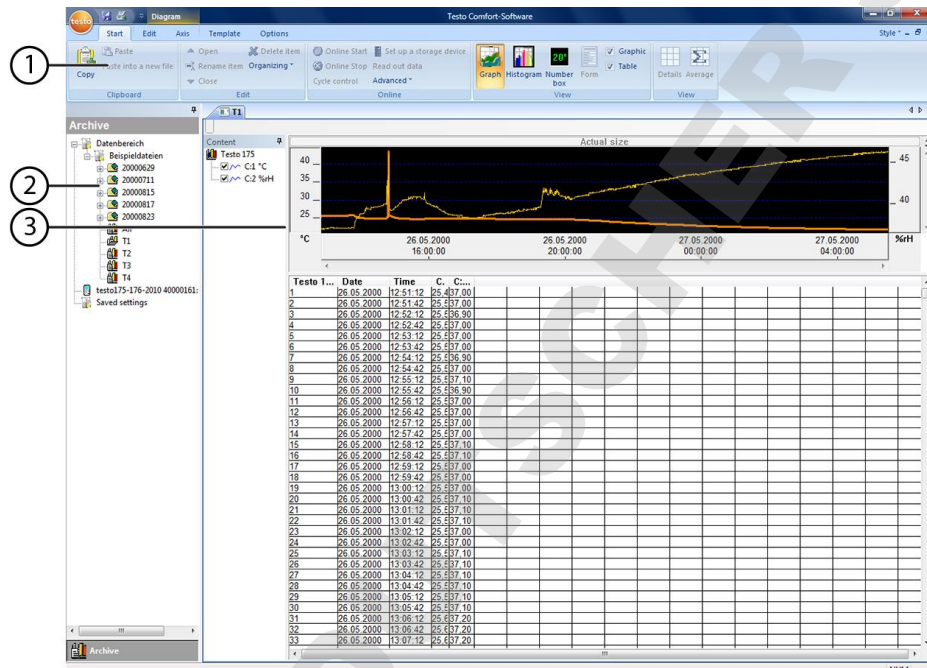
testo Diagram Testo Comfort-Software

Start Edit Axis Template Options Style

Paste Copy Paste into a new file Clipboard

Open Rename item Close Delete item Organizing Edit

Online Start Online Stop Cycle control Set up a storage device Read out data Advanced Online

Graph Histogram 20° Number box Form Graphic Table View

Details Average View

1

2

3

Archive

Datenbereich
Beispieldateien
20000629
20000711
20000815
20000817
20000823
All
T1
T2
T3
T4
testo175-176-2010 40000161:
Saved settings

Archive

T1

Content
Testo 175
C:1 °C
C:2 %rH

Actual size

40
35
30
25
°C

45
40
%rH

26.05.2000 16:00:00
26.05.2000 20:00:00
27.05.2000 00:00:00
27.05.2000 04:00:00

| Testo 1... | Date | Time | C. | C:... |
|---|---|---|---|---|
| 1 | 26.05.2000 | 12:51:12 | 25.4 | 37.00 |
| 2 | 26.05.2000 | 12:51:42 | 25.5 | 37.00 |
| 3 | 26.05.2000 | 12:52:12 | 25.5 | 36.90 |
| 4 | 26.05.2000 | 12:52:42 | 25.5 | 37.00 |
| 5 | 26.05.2000 | 12:53:12 | 25.5 | 37.00 |
| 6 | 26.05.2000 | 12:53:42 | 25.5 | 37.00 |
| 7 | 26.05.2000 | 12:54:12 | 25.5 | 36.90 |
| 8 | 26.05.2000 | 12:54:42 | 25.5 | 37.00 |
| 9 | 26.05.2000 | 12:55:12 | 25.5 | 37.10 |
| 10 | 26.05.2000 | 12:55:42 | 25.5 | 36.90 |
| 11 | 26.05.2000 | 12:56:12 | 25.5 | 37.00 |
| 12 | 26.05.2000 | 12:56:42 | 25.5 | 37.00 |
| 13 | 26.05.2000 | 12:57:12 | 25.5 | 37.00 |
| 14 | 26.05.2000 | 12:57:42 | 25.5 | 37.00 |
| 15 | 26.05.2000 | 12:58:12 | 25.5 | 37.10 |
| 16 | 26.05.2000 | 12:58:42 | 25.5 | 37.10 |
| 17 | 26.05.2000 | 12:59:12 | 25.5 | 37.00 |
| 18 | 26.05.2000 | 12:59:42 | 25.5 | 37.00 |
| 19 | 26.05.2000 | 13:00:12 | 25.5 | 37.00 |
| 20 | 26.05.2000 | 13:00:42 | 25.5 | 37.00 |
| 21 | 26.05.2000 | 13:01:12 | 25.5 | 37.10 |
| 22 | 26.05.2000 | 13:01:42 | 25.5 | 37.10 |
| 23 | 26.05.2000 | 13:02:12 | 25.5 | 37.00 |
| 24 | 26.05.2000 | 13:02:42 | 25.5 | 37.00 |
| 25 | 26.05.2000 | 13:03:12 | 25.5 | 37.10 |
| 26 | 26.05.2000 | 13:03:42 | 25.5 | 37.10 |
| 27 | 26.05.2000 | 13:04:12 | 25.5 | 37.10 |
| 28 | 26.05.2000 | 13:04:42 | 25.5 | 37.10 |
| 29 | 26.05.2000 | 13:05:12 | 25.5 | 37.10 |
| 30 | 26.05.2000 | 13:05:42 | 25.5 | 37.10 |
| 31 | 26.05.2000 | 13:06:12 | 25.6 | 37.20 |
| 32 | 26.05.2000 | 13:06:42 | 25.6 | 37.20 |
| 33 | 26.05.2000 | 13:07:12 | 25.6 | 37.20 |